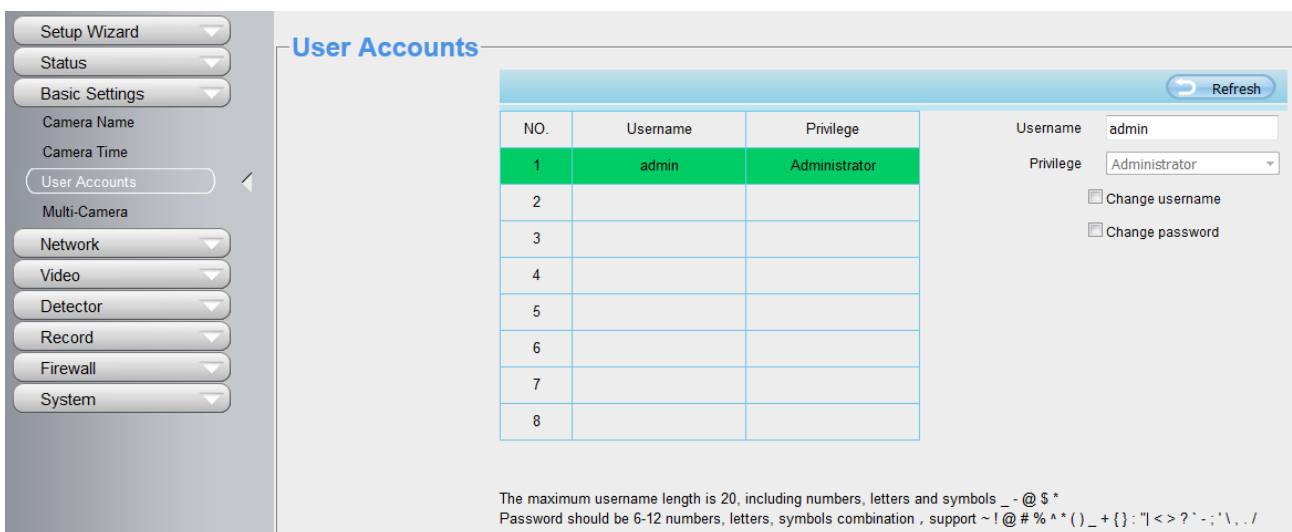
Setup Wizard
Status
Basic Settings
Camera Name
Camera Time
User Accounts
Multi-Camera
Network
Video
Detector
Record
Firewall
System

User Accounts

Refresh

| NO. | Username | Privilege |
|---|---|---|
| 1 | admin | Administrator |
| 2 | | |
| 3 | | |
| 4 | | |
| 5 | | |
| 6 | | |
| 7 | | |
| 8 | | |

Username admin
Privilege Administrator
Change username
Change password

The maximum username length is 20, including numbers, letters and symbols _ - @ $ *
Password should be 6-12 numbers, letters, symbols combination，support ~ ! @ # % ^ * ( ) _ + { } : "| < > ? ` - ; ' \ , . /